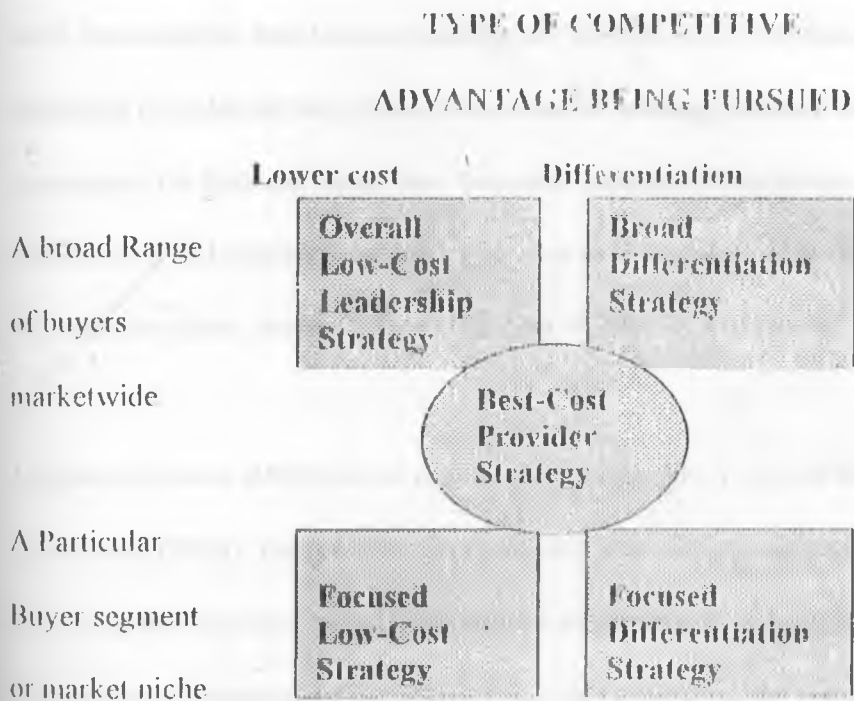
TYPE OF COMPETITIVE

ADVANTAGE BEING PURSUED

Lower cost

Differentiation

A broad Range of buyers marketwide

Overall Low-Cost Leadership Strategy

Broad Differentiation Strategy

Best-Cost Provider Strategy

A Particular Buyer segment or market niche

Focused Low-Cost Strategy

Focused Differentiation Strategy